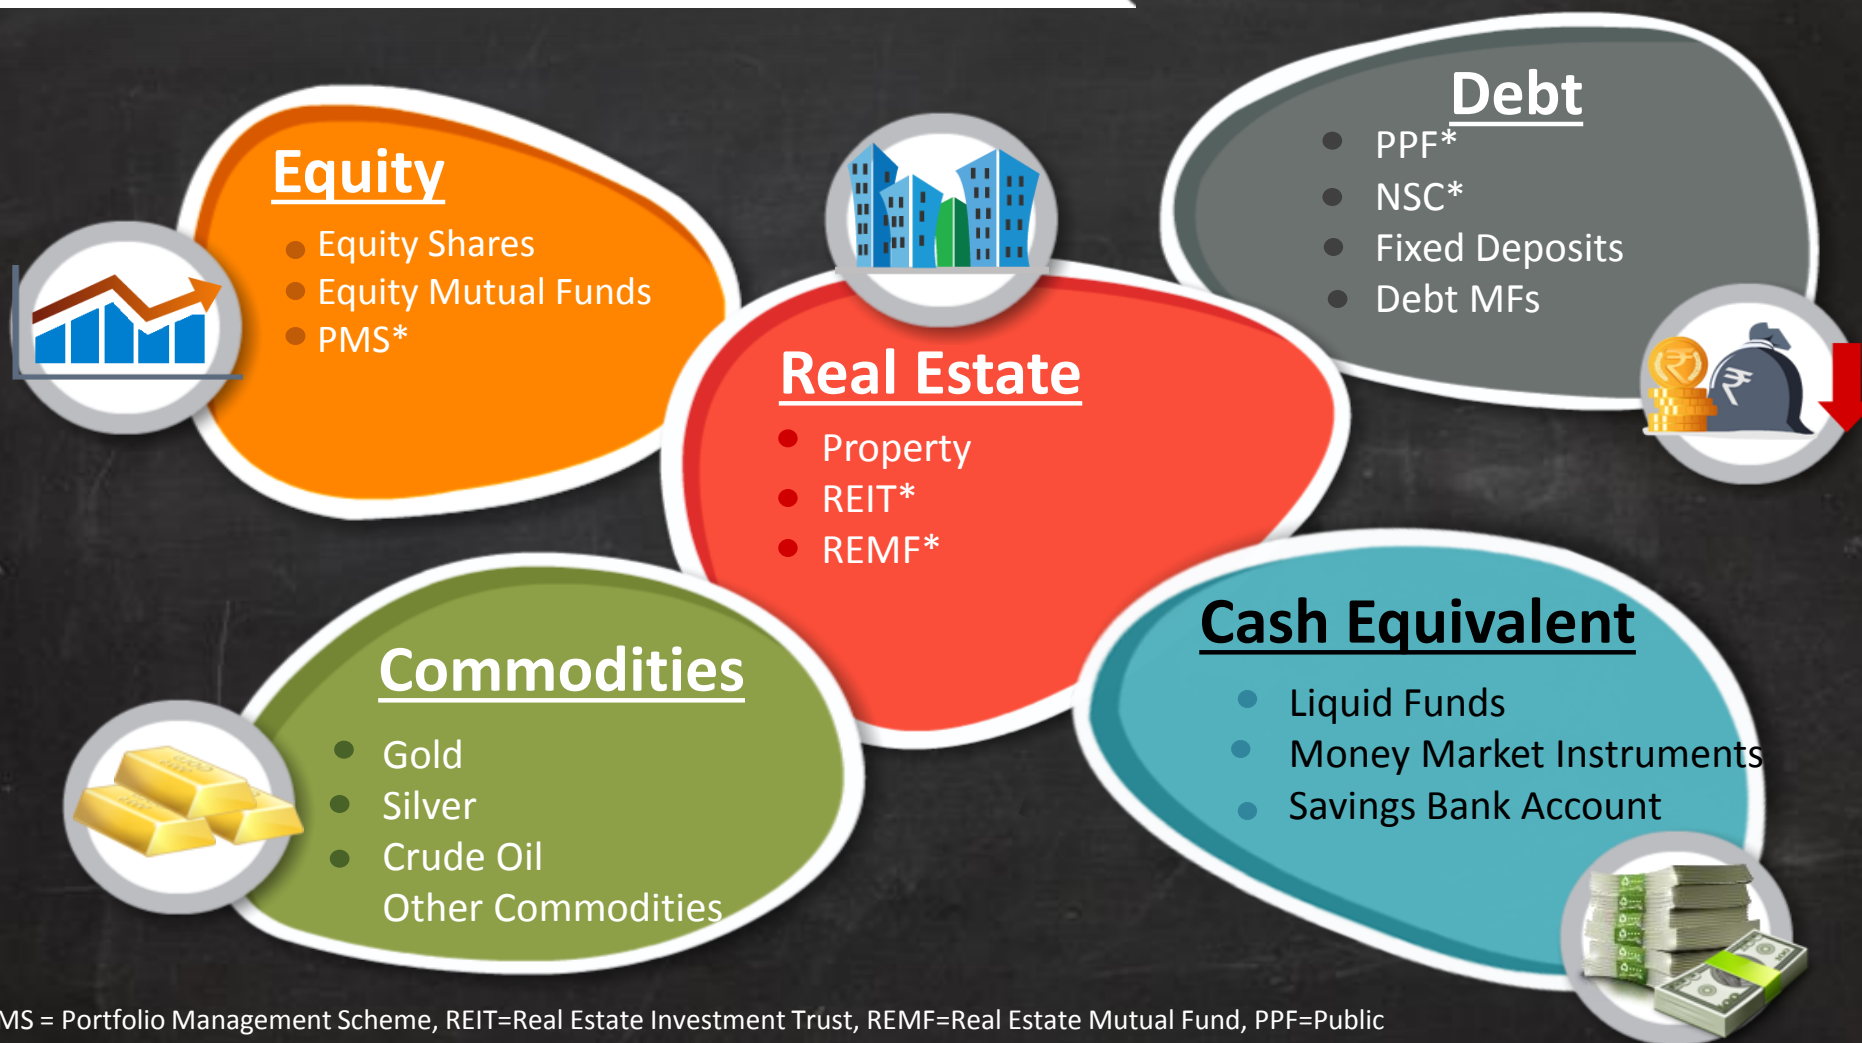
Equity
- Equity Shares
- Equity Mutual Funds
- PMS*

Real Estate
- Property
- REIT*
- REMF*

Debt
- PPF*
- NSC*
- Fixed Deposits
- Debt MFs

Commodities
- Gold
- Silver
- Crude Oil
Other Commodities

Cash Equivalent
- Liquid Funds
- Money Market Instruments
- Savings Bank Account

MS = Portfolio Management Scheme, REIT=Real Estate Investment Trust, REMF=Real Estate Mutual Fund, PPF=Public